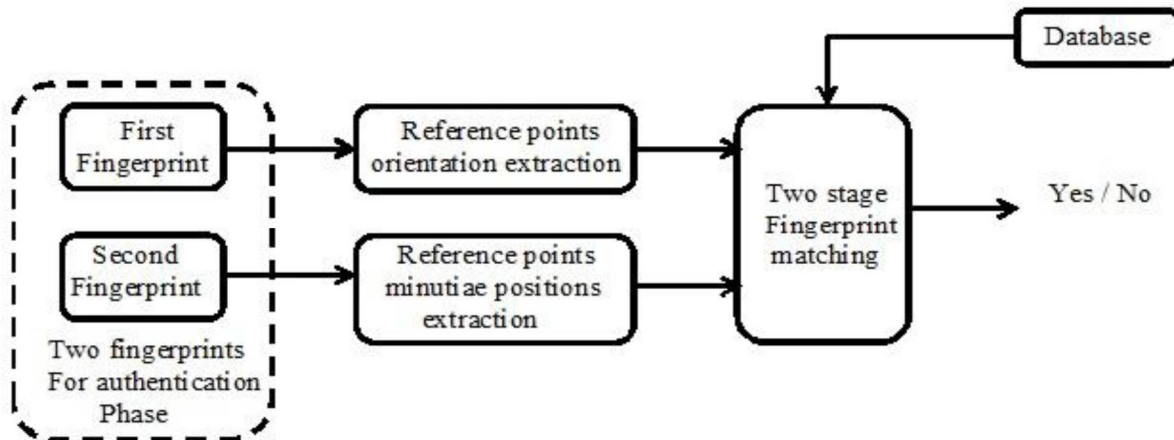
Database

First Fingerprint

Second Fingerprint

Two fingerprints For authentication Phase

Reference points orientation extraction

Reference points minutiae positions extraction

Two stage Fingerprint matching

Yes / No